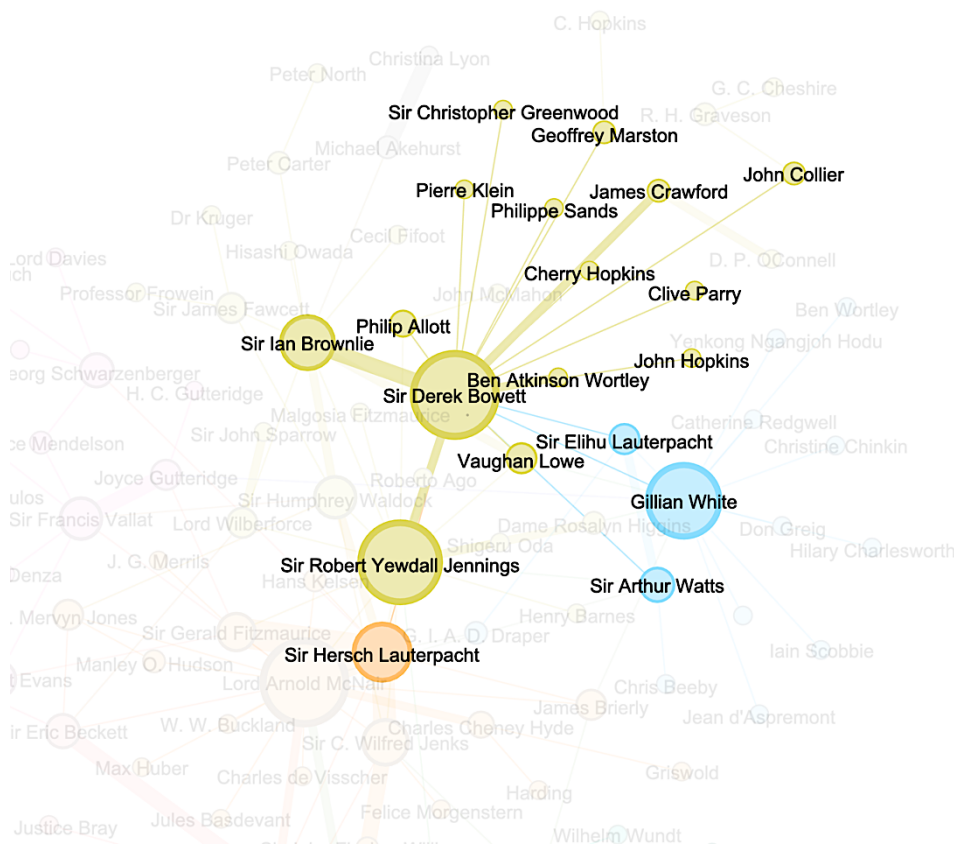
C. Hopkins
Christina Lyon
Peter North
Sir Christopher Greenwood
G. C. Cheshire
R. H. Graveson
Geoffrey Marston
Michael Akehurst
Peter Carter
John Collier
Pierre Klein
James Crawford
Philippe Sands
Dr Kruger
Cecil Fifoot
Hisashi Owada
Lord Davies
D. P. OConnell
Cherry Hopkins
Professor Frowein
Clive Parry
John McMahon
Sir James Fawcett
Ben Wortley
Philip Allott
Sir Ian Brownlie
Yenkong Ngangjoh Hodu
John Hopkins
eorg Schwarzenberger
Ben Atkinson Wortley
H. C. Gutteridge
Sir Derek Bowett
Malgosia Fitzmaurice
Catherine Redgwell
Sir John Sparrow
Sir Elihu Lauterpacht
ce Mendelson
Christine Chinkin
Vaughan Lowe
Roberto Ago
Joyce Gutteridge
ulos
Sir Humphrey Waldock
Gillian White
Sir Francis Vallat
Lord Wilberforce
Dame Rosalyn Higgins
Don Greig
J. G. Merrils
Shigeru Oda
Hilary Charlesworth
Sir Robert Yewdall Jennings
Denza
Hans Kelsen
Sir Arthur Watts
. Mervyn Jones
Henry Barnes
Sir Gerald Fitzmaurice
G. I. A. D. Draper
Sir Hersch Lauterpacht
Manley O. Hudson
Iain Scobbie
Evans
Lord Arnold McNair
Chris Beeby
James Brierly
W. W. Buckland
Jean d'Aspremont
ir Eric Beckett
Charles Cheney Hyde
Sir C. Wilfred Jenks
Max Huber
Griswold
Charles de Visscher
Harding
Felice Morgenstern
Justice Bray
Jules Basdevant
Wilhelm Wundt